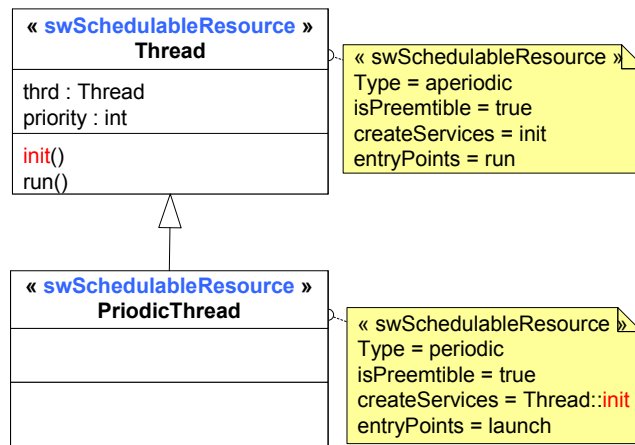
« swSchedulableResource »
Thread

thrd : Thread
priority : int

init()
run()

« swSchedulableResource »
Type = aperiodic
isPreemtible = true
createServices = init
entryPoints = run

« swSchedulableResource »
PriodicThread

« swSchedulableResource »
Type = periodic
isPreemtible = true
createServices = Thread::init
entryPoints = launch